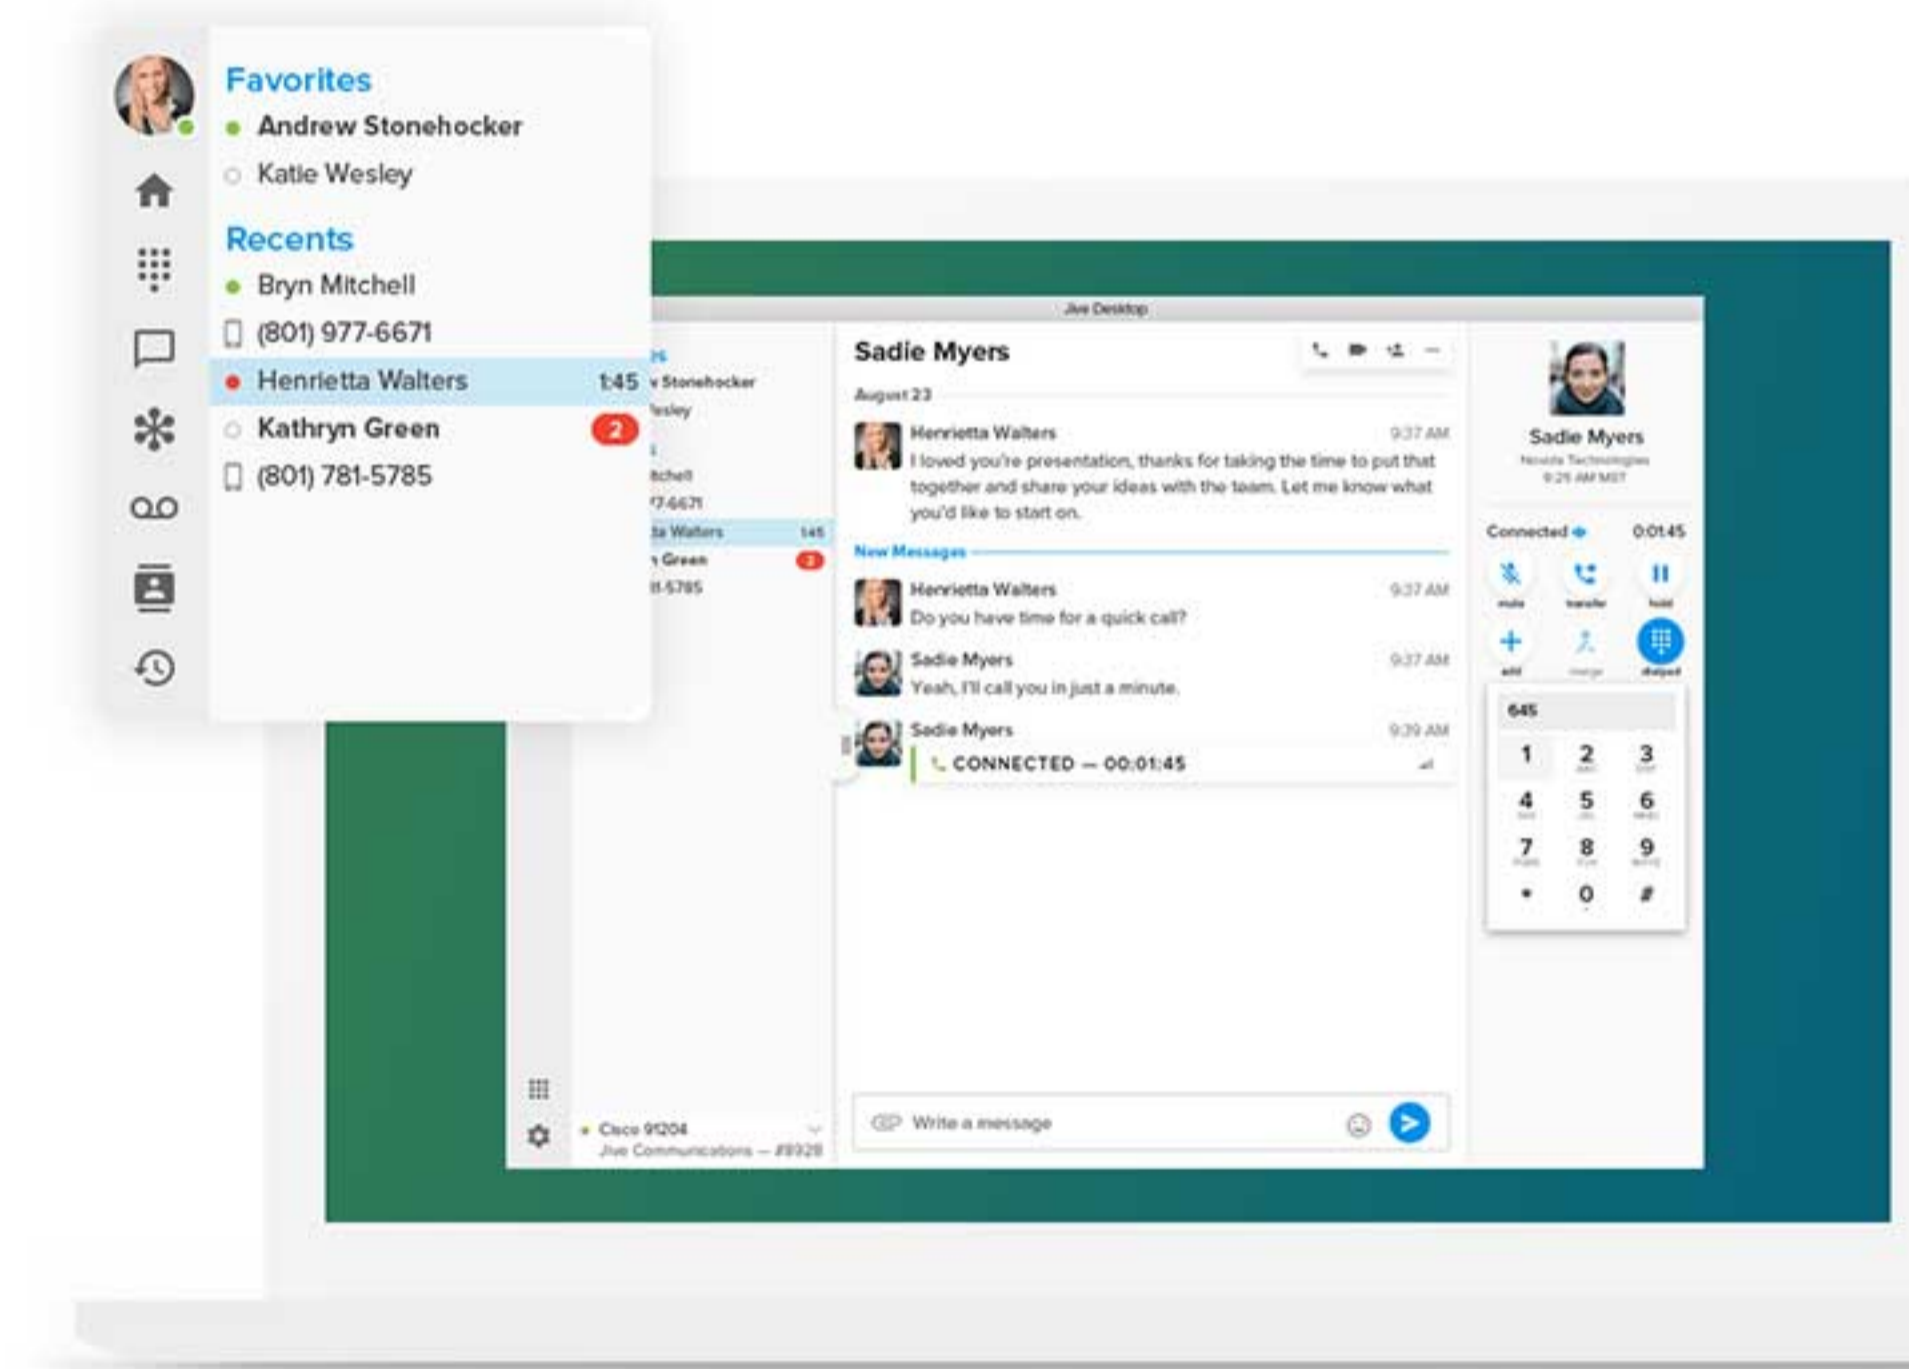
Favorites
Andrew Stonehocker
Katie Wesley

Recents
Bryn Mitchell
(801) 977-6671
Henrietta Walters 1:45
Kathryn Green 2
(801) 781-5785

Jive Desktop

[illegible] Stonehocker
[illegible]esley
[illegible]tchell
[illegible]77-6671
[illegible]ta Walters 1:45
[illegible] Green 2
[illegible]1-5785

Sadie Myers

August 23

Henrietta Walters 9:37 AM
I loved you're presentation, thanks for taking the time to put that together and share your ideas with the team. Let me know what you'd like to start on.

New Messages

Henrietta Walters 9:37 AM
Do you have time for a quick call?

Sadie Myers 9:37 AM
Yeah, I'll call you in just a minute.

Sadie Myers 9:39 AM
CONNECTED — 00:01:45

Write a message

Cisco 91204
Jive Communications — #8928

Sadie Myers
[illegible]
9:25 AM MST

Connected 0:01:45
mute transfer hold
add merge dialpad

645
1 2 3
4 5 6
7 8 9
* 0 #